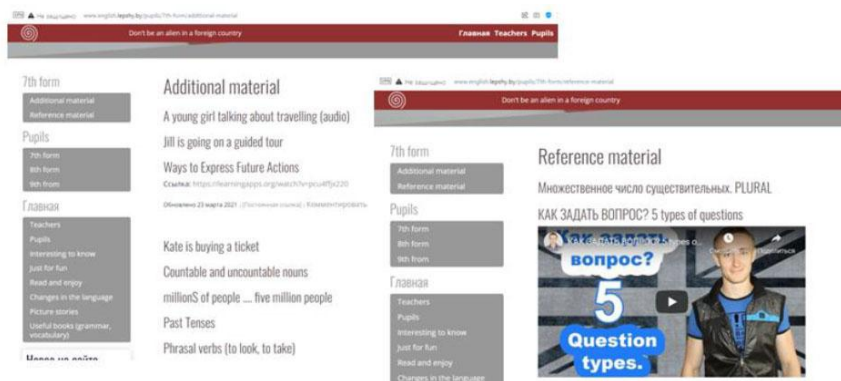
Не защищено www.english.lepshy.by/pupils/7th-form/additional-material

Don't be an alien in a foreign country

Главная Teachers Pupils

7th form

Additional material

Reference material

Pupils

7th form

8th form

9th form

Главная

Teachers

Pupils

Interesting to know

Just for fun

Read and enjoy

Changes in the language

Picture stories

Useful books (grammar, vocabulary)

Новое на сайте

Additional material

A young girl talking about travelling (audio)

Jill is going on a guided tour

Ways to Express Future Actions

Ссылка: https://learningapps.org/watch?v=pcu4ffja220

Обновлено 23 марта 2021 | (Постоянная ссылка) | Комментировать

Kate is buying a ticket

Countable and uncountable nouns

millionS of people .... five million people

Past Tenses

Phrasal verbs (to look, to take)

Не защищено www.english.lepshy.by/pupils/7th-form/reference-material

Don't be an alien in a foreign country

7th form

Additional material

Reference material

Pupils

7th form

8th form

9th form

Главная

Teachers

Pupils

Interesting to know

Just for fun

Read and enjoy

Changes in the language

Reference material

Множественное число существительных. PLURAL

КАК ЗАДАТЬ ВОПРОС? 5 types of questions

Как задать вопрос? 5 types o...

Смотреть позже Поделиться

Как задать вопрос? 5 Question types.